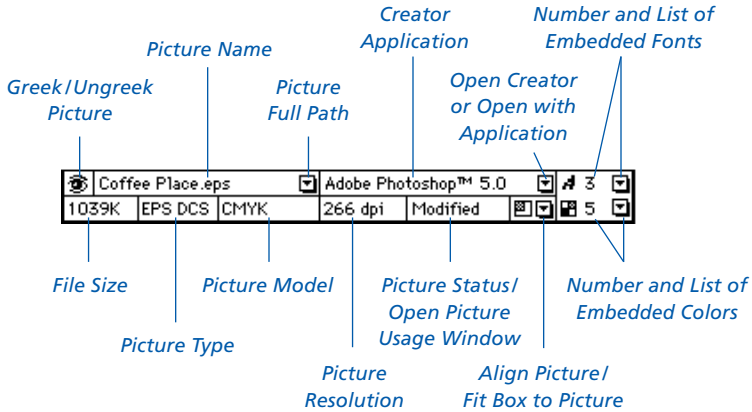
Creator Application

Number and List of Embedded Fonts

Picture Name

Greek/Ungreek Picture

Picture Full Path

Open Creator or Open with Application

| Coffee Place.eps | Adobe Photoshop™ 5.0 | 3 |
|---|---|---|
| 1039K EPS DCS CMYK | 266 dpi Modified | 5 |

File Size

Picture Model

Picture Status/ Open Picture Usage Window

Number and List of Embedded Colors

Picture Type

Picture Resolution

Align Picture/ Fit Box to Picture